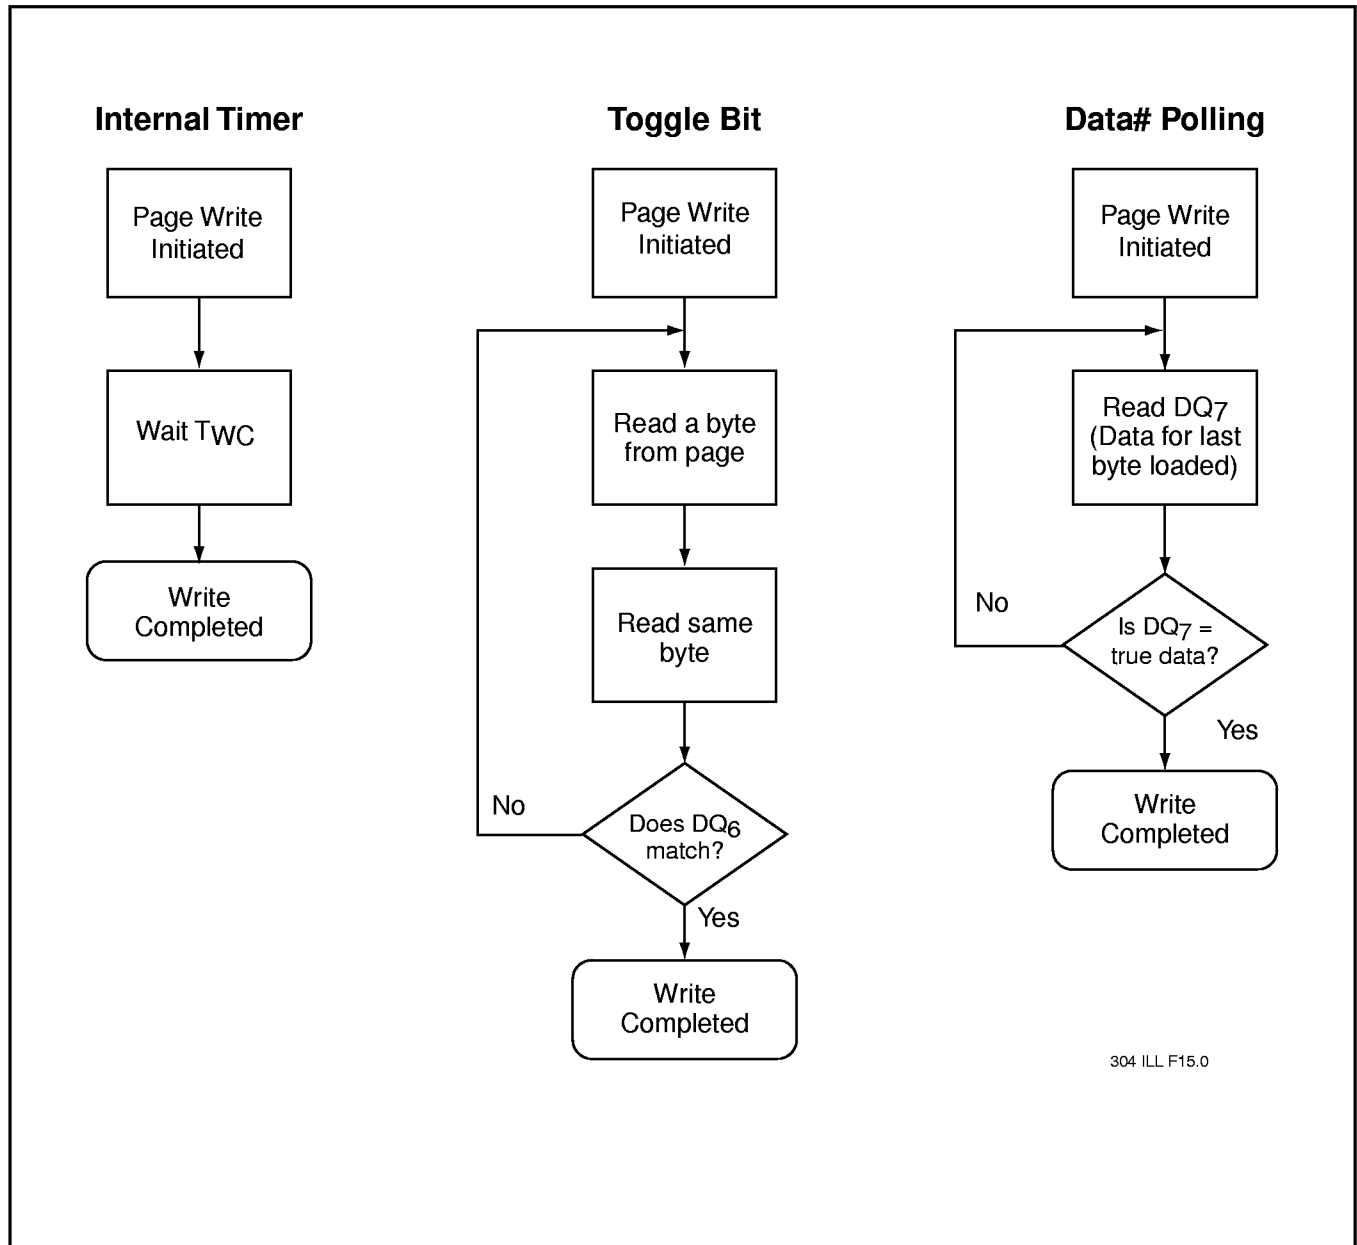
Internal Timer

Page Write Initiated

Wait $T_{WC}$

Write Completed

Toggle Bit

Page Write Initiated

Read a byte from page

Read same byte

No

Does $DQ_6$ match?

Yes

Write Completed

Data# Polling

Page Write Initiated

Read $DQ_7$ (Data for last byte loaded)

No

Is $DQ_7$ = true data?

Yes

Write Completed

304 ILL F15.0